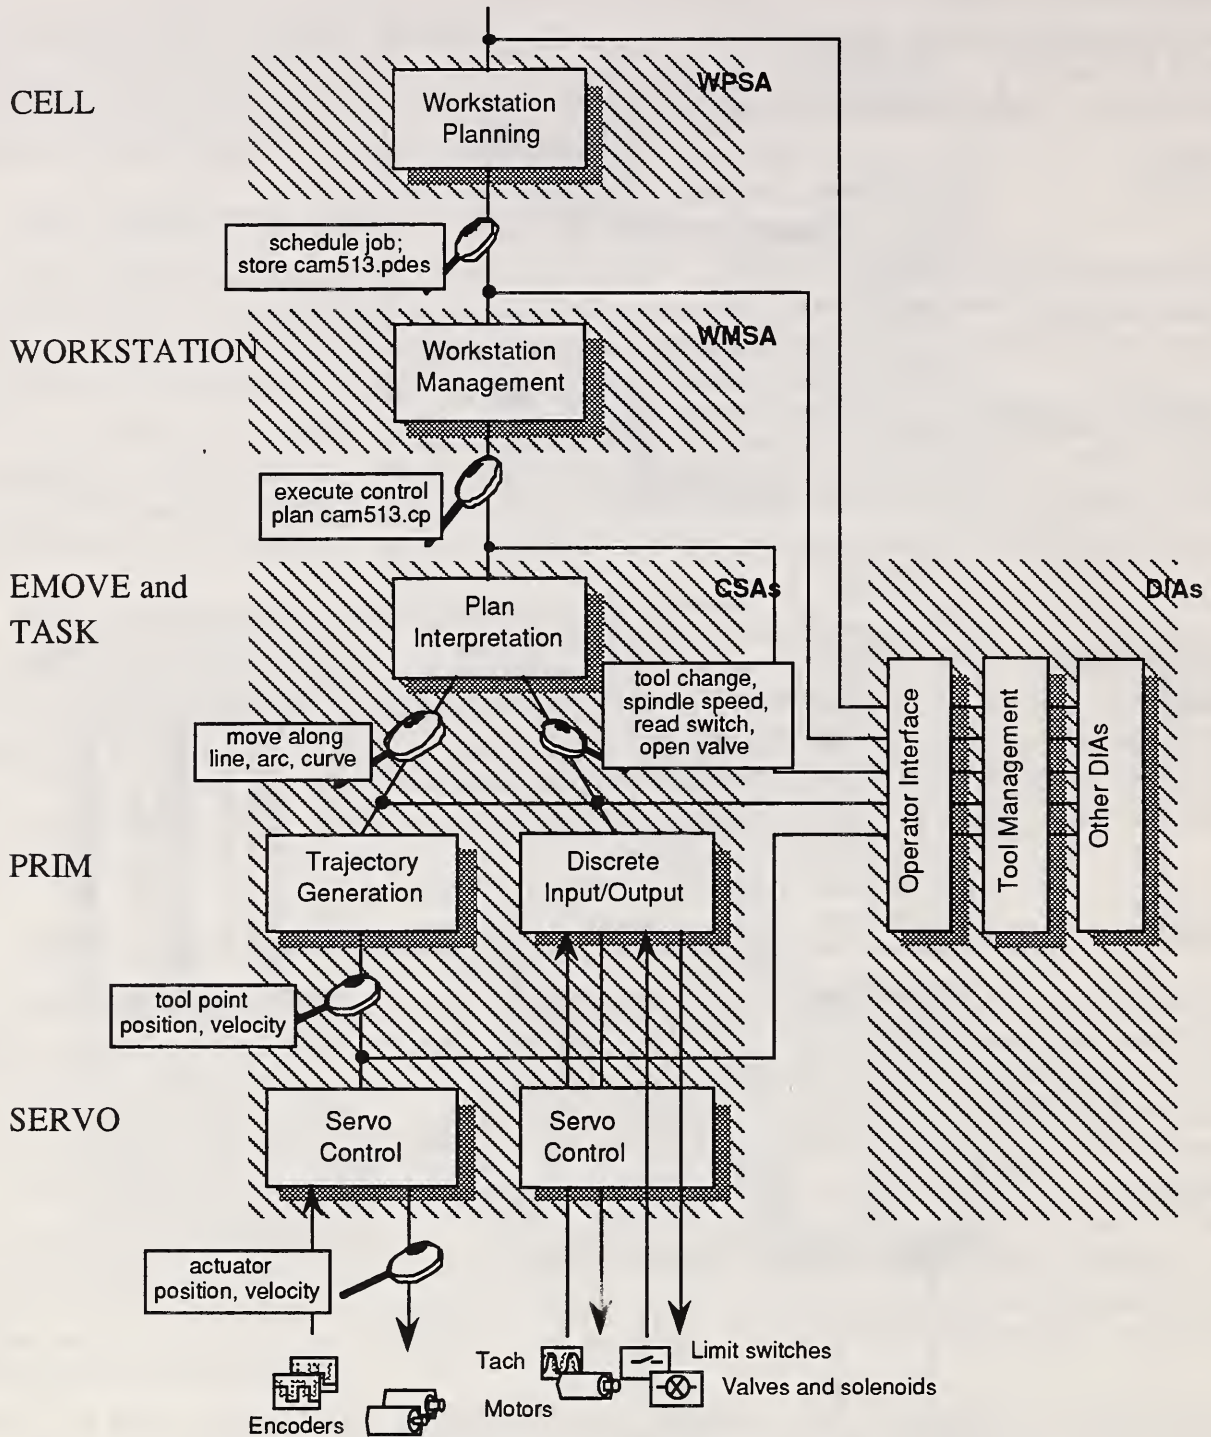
CELL

WPSA

Workstation Planning

schedule job; store cam513.pdes

WORKSTATION

WMSA

Workstation Management

execute control plan cam513.cp

EMOVE and TASK

CSAs

DIAs

Plan Interpretation

tool change, spindle speed, read switch, open valve

move along line, arc, curve

Operator Interface

Tool Management

Other DIAs

PRIM

Trajectory Generation

Discrete Input/Output

tool point position, velocity

SERVO

Servo Control

Servo Control

actuator position, velocity

Encoders

Tach

Motors

Limit switches

Valves and solenoids